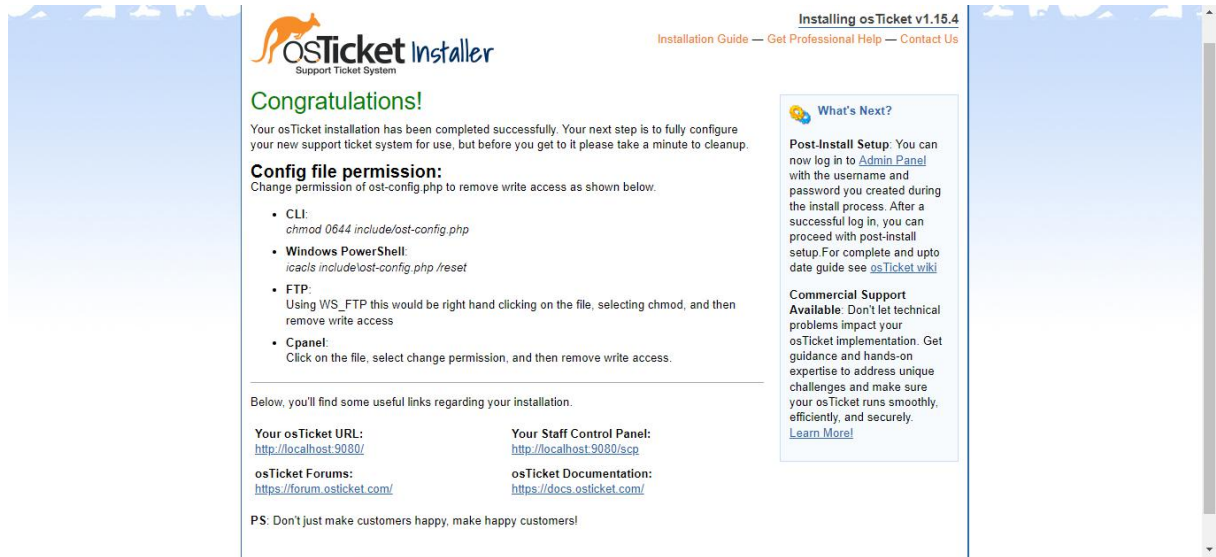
osTicket Installer
Support Ticket System

Installing osTicket v1.15.4
Installation Guide — Get Professional Help — Contact Us

Congratulations!

Your osTicket installation has been completed successfully. Your next step is to fully configure your new support ticket system for use, but before you get to it please take a minute to cleanup.

Config file permission:
Change permission of ost-config.php to remove write access as shown below.

- CLI:
chmod 0644 include/ost-config.php
- Windows PowerShell:
icacls include\ost-config.php /reset
- FTP:
Using WS_FTP this would be right hand clicking on the file, selecting chmod, and then remove write access
- Cpanel:
Click on the file, select change permission, and then remove write access.

Below, you'll find some useful links regarding your installation.

Your osTicket URL:
http://localhost:9080/

Your Staff Control Panel:
http://localhost:9080/scp

osTicket Forums:
https://forum.osticket.com/

osTicket Documentation:
https://docs.osticket.com/

PS: Don't just make customers happy, make happy customers!

What's Next?

Post-Install Setup: You can now log in to Admin Panel with the username and password you created during the install process. After a successful log in, you can proceed with post-install setup.For complete and upto date guide see osTicket wiki

Commercial Support Available: Don't let technical problems impact your osTicket implementation. Get guidance and hands-on expertise to address unique challenges and make sure your osTicket runs smoothly, efficiently, and securely. Learn More!